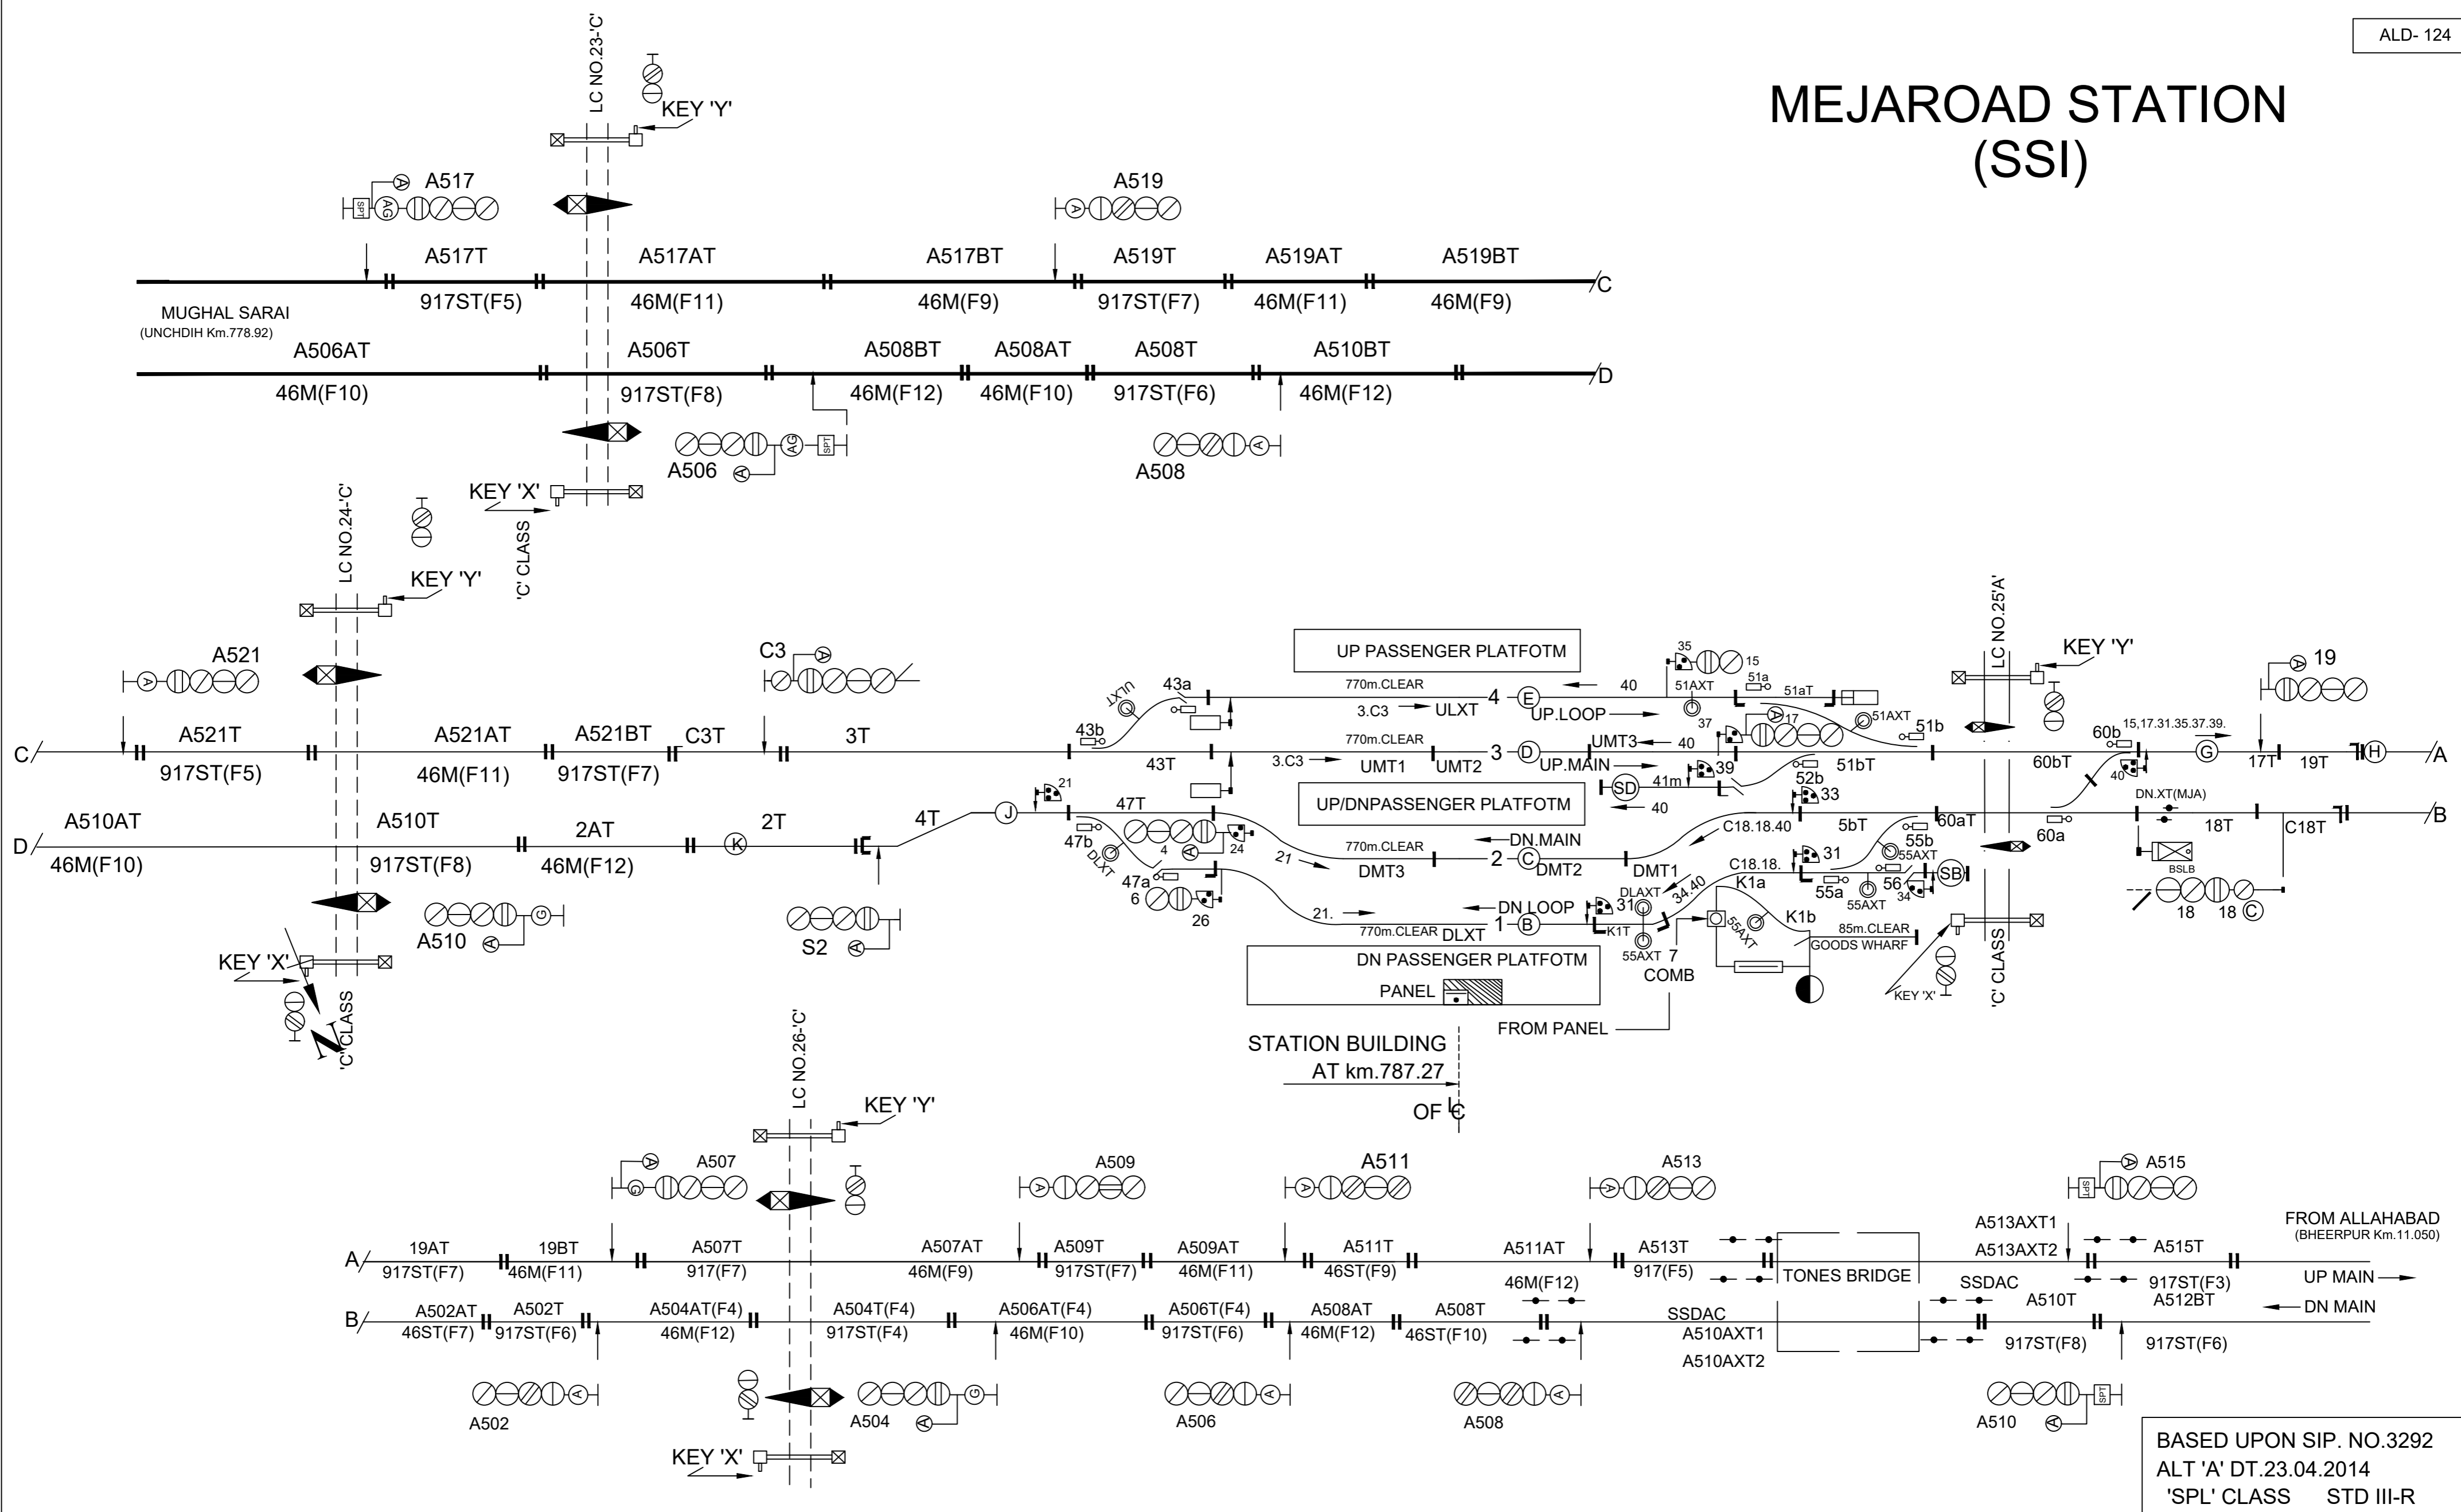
ALD- 124

MEJAROAD STATION
(SSI)

LC NO.23-'C'
KEY 'Y'
A517
A519
A517T A517AT A517BT A519T A519AT A519BT
917ST(F5) 46M(F11) 46M(F9) 917ST(F7) 46M(F11) 46M(F9)
C
MUGHAL SARAI
(UNCHDIH Km.778.92)
A506AT A506T A508BT A508AT A508T A510BT
46M(F10) 917ST(F8) 46M(F12) 46M(F10) 917ST(F6) 46M(F12)
D
A506
A508
KEY 'X'
'C' CLASS

LC NO.24-'C'
KEY 'Y'
A521
C3
UP PASSENGER PLATFOTM
35 15 51a 51AXT 51aT
ULXT 43a 770m.CLEAR 4 E 40
3.C3 ULXT UP.LOOP 37 17 51AXT 51b
43b
C A521T A521AT A521BT C3T 3T
770m.CLEAR 3 D UMT3 40
917ST(F5) 46M(F11) 917ST(F7) 43T 3.C3 UMT1 UMT2 UP.MAIN 39 51bT
SD 41m 52b 33
40
UP/DNPASSENGER PLATFOTM
21 47T
A510AT A510T 2AT 2T 4T J
D 46M(F10) 917ST(F8) 46M(F12) K 47b 4 24 DN.MAIN C18.18.40 5bT 60aT
DLXT 21 770m.CLEAR 2 C DMT3 DMT2 DMT1
47a 6 26 C18.18. 31 55b 55AXT
K1a 55a 56 34 SB
A510 G
S2
21. DN LOOP 31 DLXT 34.40 55AXT
770m.CLEAR DLXT 1 B K1T 55AXT K1b 85m.CLEAR
55AXT 7 GOODS WHARF
DN PASSENGER PLATFOTM
COMB
PANEL
FROM PANEL
KEY 'X'
'C' CLASS
LC NO.25'A'
KEY 'Y'
19
60b 15,17.31.35.37.39.
60bT G 17T 19T H A
40
DN.XT(MJA)
60a 18T C18T B
BSLB
18 18 C
KEY 'X'
'C' CLASS

STATION BUILDING
AT km.787.27
OF C

LC NO.26-'C'
KEY 'Y'
A507 A509 A511 A513 A515
A 19AT 19BT A507T A507AT A509T A509AT A511T A511AT A513T A513AXT1 A513AXT2 A515T
917ST(F7) 46M(F11) 917(F7) 46M(F9) 917ST(F7) 46M(F11) 46ST(F9) 46M(F12) 917(F5) TONES BRIDGE SSDAC 917ST(F3)
FROM ALLAHABAD
(BHEERPUR Km.11.050)
UP MAIN
A510T A512BT
DN MAIN
B A502AT A502T A504AT(F4) A504T(F4) A506AT(F4) A506T(F4) A508AT A508T SSDAC
46ST(F7) 917ST(F6) 46M(F12) 917ST(F4) 46M(F10) 917ST(F6) 46M(F12) 46ST(F10) A510AXT1 917ST(F8) 917ST(F6)
A510AXT2
A502 A504 A506 A508 A510
KEY 'X'

BASED UPON SIP. NO.3292
ALT 'A' DT.23.04.2014
'SPL' CLASS STD III-R